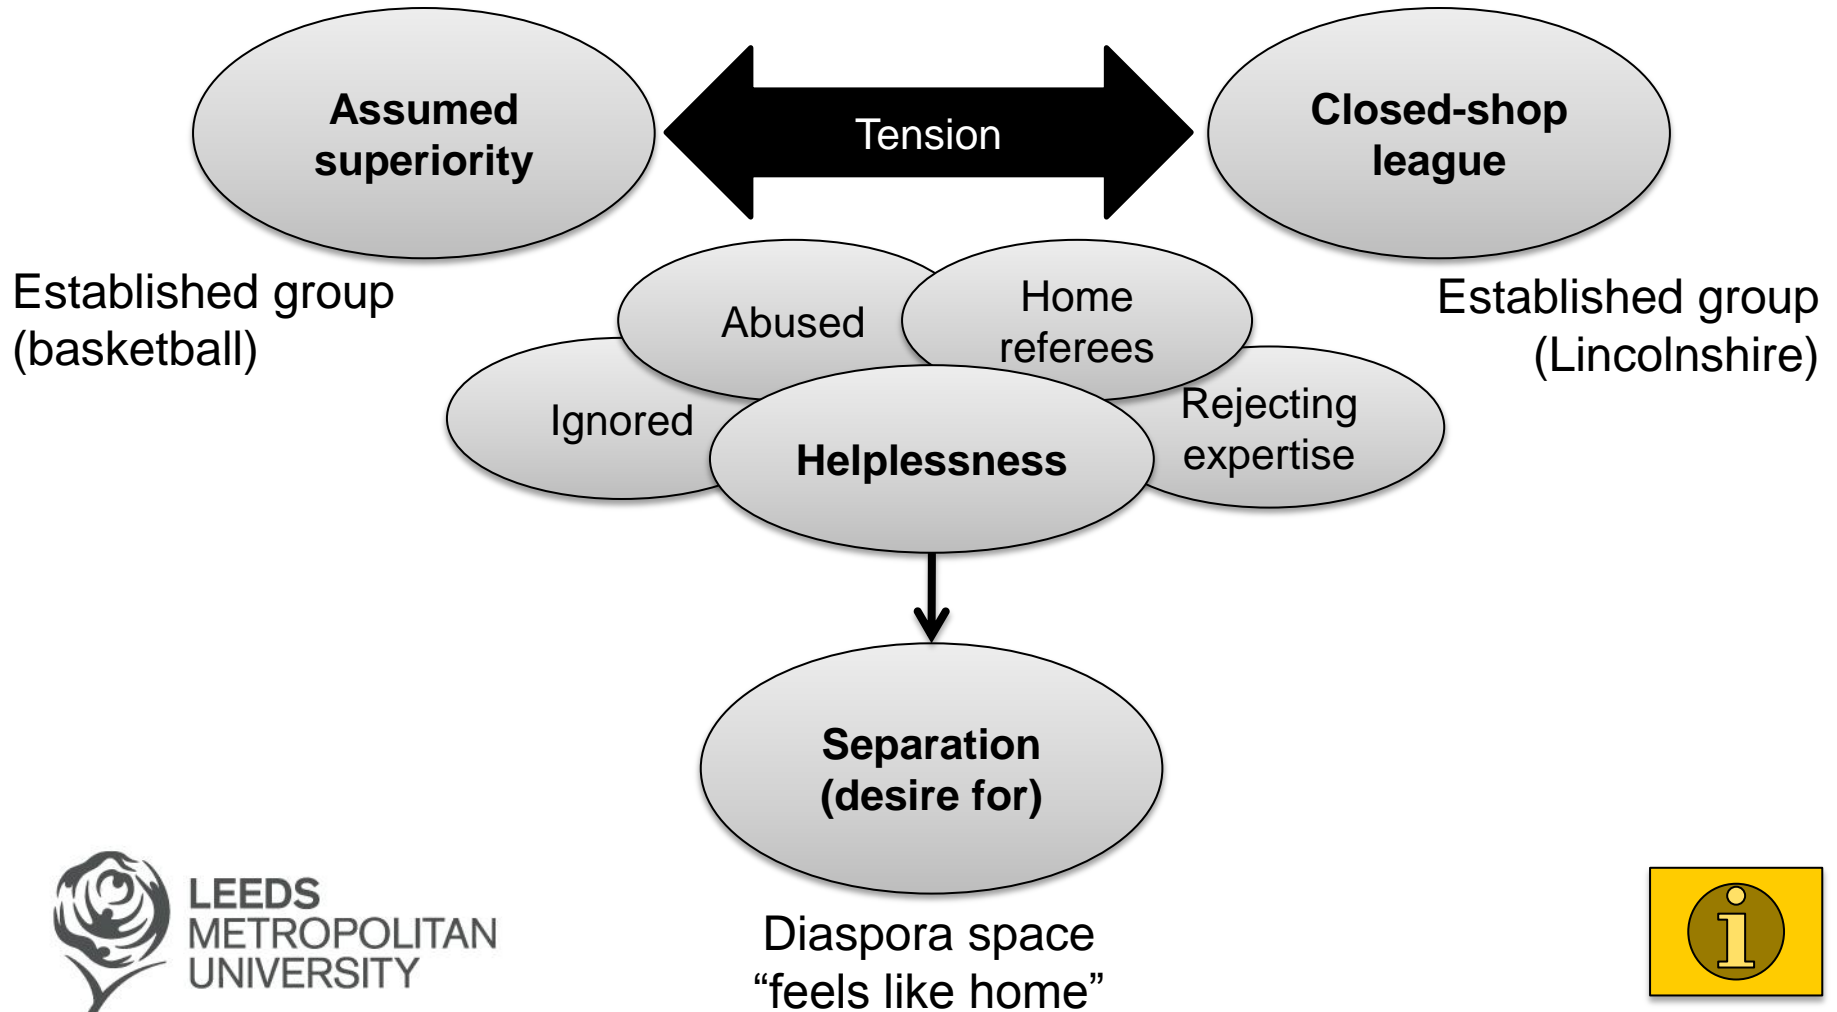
Assumed superiority

Tension

Closed-shop league

Established group (basketball)

Established group (Lincolnshire)

Abused

Home referees

Ignored

Helplessness

Rejecting expertise

Separation (desire for)

LEEDS METROPOLITAN UNIVERSITY

Diaspora space “feels like home”

i